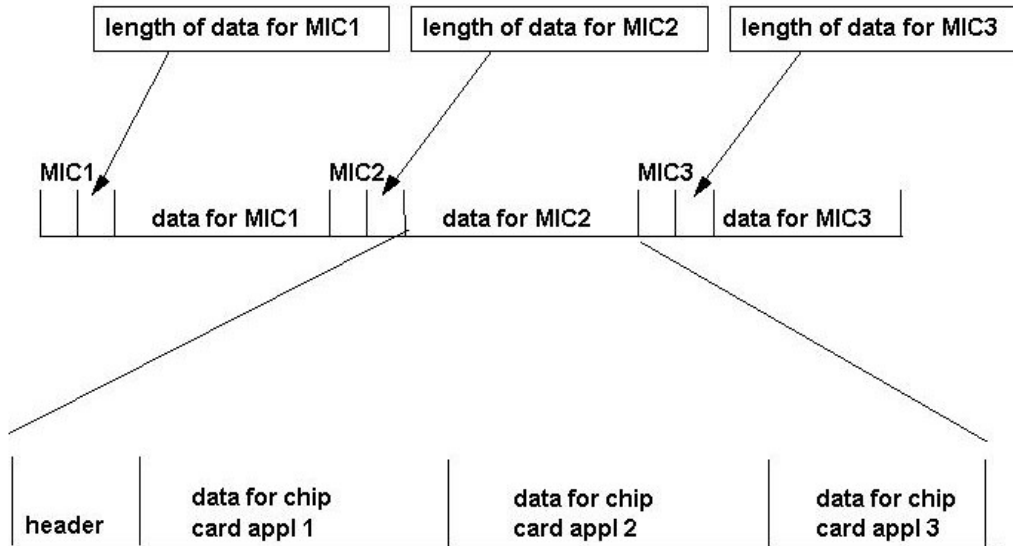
length of data for MIC1

length of data for MIC2

length of data for MIC3

MIC1

data for MIC1

MIC2

data for MIC2

MIC3

data for MIC3

header

data for chip card appl 1

data for chip card appl 2

data for chip card appl 3